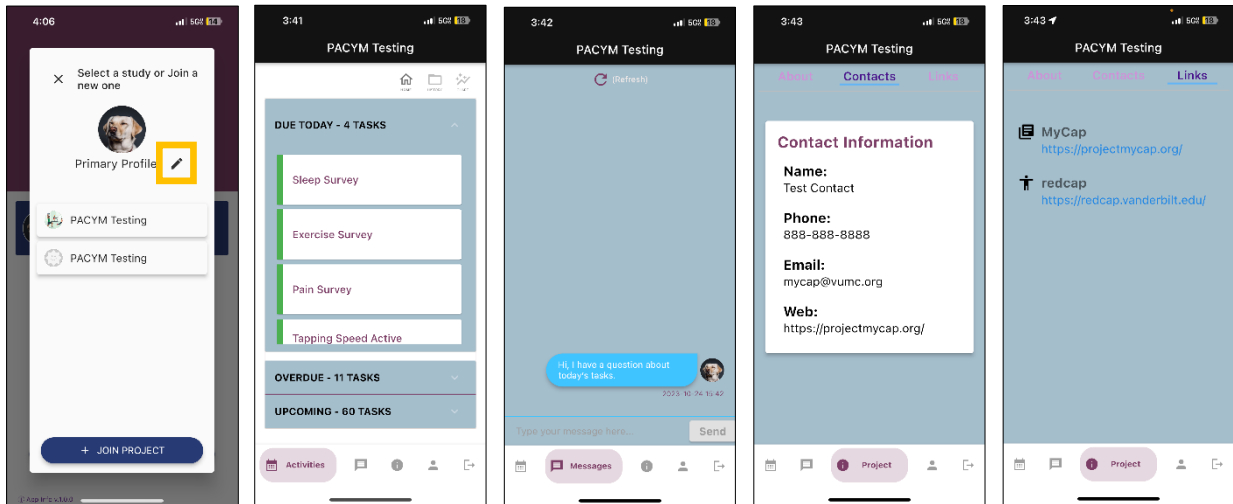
4:06 5G 14

Select a study or Join a new one

Primary Profile

PACYM Testing

PACYM Testing

+ JOIN PROJECT

App Info: v1.0.0

3:41 5G 18

PACYM Testing

DUE TODAY - 4 TASKS

Sleep Survey

Exercise Survey

Pain Survey

Tapping Speed Active

OVERDUE - 11 TASKS

UPCOMING - 60 TASKS

Activities

3:42 5G 18

PACYM Testing

(Refresh)

Hi, I have a question about today's tasks.

2023-10-24 15:42

Type your message here...

Send

Messages

3:43 5G 18

PACYM Testing

About Contacts Links

Contact Information

Name:
Test Contact

Phone:
888-888-8888

Email:
mycap@vumc.org

Web:
https://projectmycap.org/

Project

3:43 5G 18

PACYM Testing

About Contacts Links

MyCap
https://projectmycap.org/

redcap
https://redcap.vanderbilt.edu/

Project